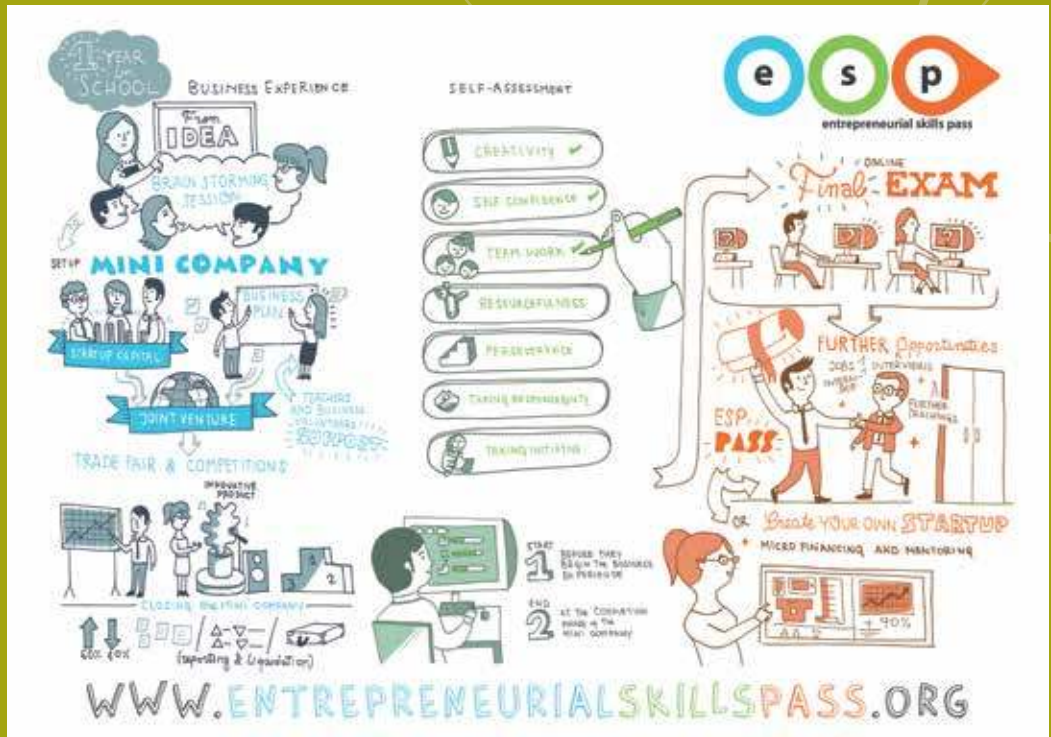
1 YEAR in SCHOOL

BUSINESS EXPERIENCE

From IDEA

BRAIN STORMING SESSION

SET UP MINI COMPANY

BUSINESS PLAN

START UP CAPITAL

JOINT VENTURE

TEACHERS AND BUSINESS VOLUNTEERS SUPPORT

TRADE FAIR & COMPETITIONS

INNOVATIVE PRODUCT

1 2 3

CLOSING the MINI COMPANY

60% 40%

(reporting & liquidation)

SELF-ASSESSMENT

CREATIVITY ✓

SELF CONFIDENCE ✓

TEAM WORK ✓

RESOURCEFULNESS

PERSEVERANCE

TAKING RESPONSIBILITY

TAKING INITIATIVE

START 1 BEFORE THEY BEGIN THE BUSINESS EXPERIENCE

END 2 AT THE COMPLETION PHASE of THE MINI COMPANY

e s p

entrepreneurial skills pass

ONLINE Final EXAM

ESP ESP ESP

FURTHER Opportunities

JOBS INTERNSHIP INTERVIEWS

FURTHER TRAINING

ESP PASS

OR Create YOUR OWN STARTUP

MICRO FINANCING AND MENTORING

+ 90%

WWW.ENTREPRENEURIALSKILLSPASS.ORG